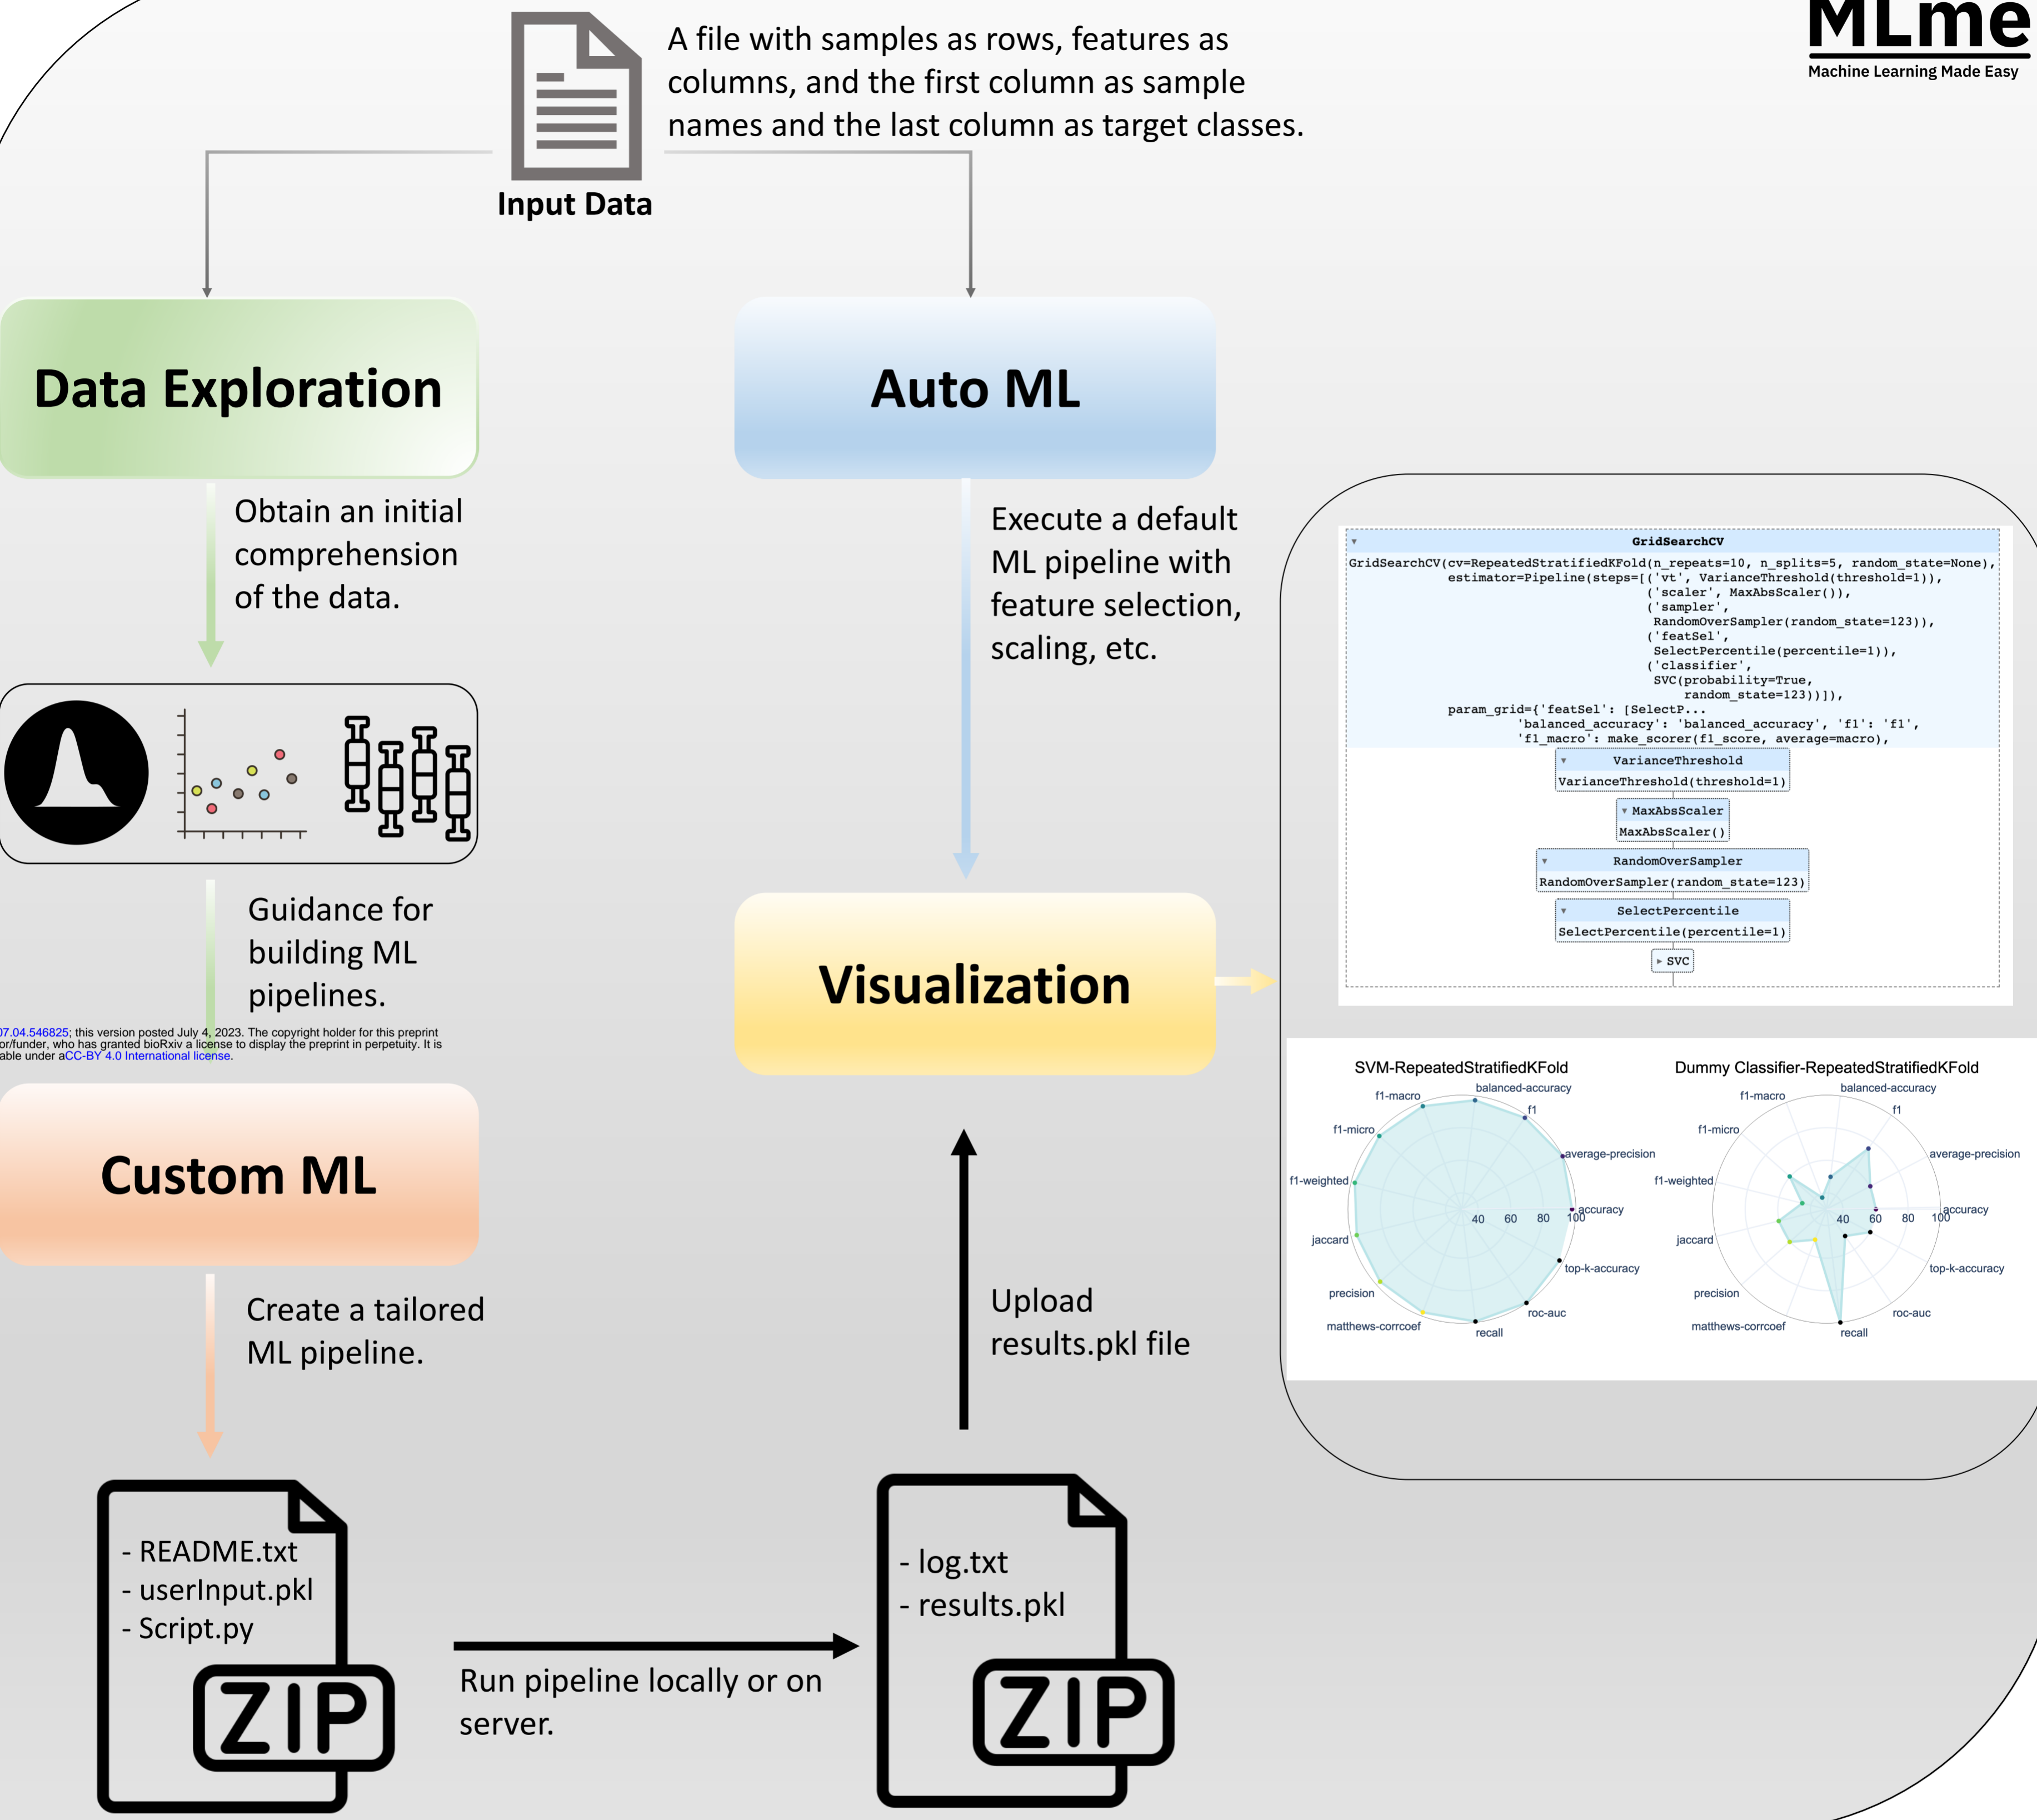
MLme
Machine Learning Made Easy

A file with samples as rows, features as columns, and the first column as sample names and the last column as target classes.

Input Data

Data Exploration

Auto ML

Obtain an initial comprehension of the data.

Execute a default ML pipeline with feature selection, scaling, etc.

GridSearchCV

GridSearchCV(cv=RepeatedStratifiedKFold(n_repeats=10, n_splits=5, random_state=None), estimator=Pipeline(steps=[('vt', VarianceThreshold(threshold=1)), ('scaler', MaxAbsScaler()), ('sampler', RandomOverSampler(random_state=123)), ('featSel', SelectPercentile(percentile=1)), ('classifier', SVC(probability=True, random_state=123))]), param_grid={'featSel': [SelectP... 'balanced_accuracy': 'balanced_accuracy', 'f1': 'f1', 'f1_macro': make_scorer(f1_score, average=macro),

VarianceThreshold
VarianceThreshold(threshold=1)
MaxAbsScaler
MaxAbsScaler()
RandomOverSampler
RandomOverSampler(random_state=123)
SelectPercentile
SelectPercentile(percentile=1)
SVC

Guidance for building ML pipelines.

07.04.546825; this version posted July 4, 2023. The copyright holder for this preprint or/funder, who has granted bioRxiv a license to display the preprint in perpetuity. It is able under aCC-BY 4.0 International license.

Visualization

SVM-RepeatedStratifiedKFold
balanced-accuracy
f1-macro
f1
f1-micro
average-precision
f1-weighted
accuracy
40 60 80 100
jaccard
top-k-accuracy
precision
roc-auc
matthews-corrcoef
recall

Dummy Classifier-RepeatedStratifiedKFold
balanced-accuracy
f1-macro
f1
f1-micro
average-precision
f1-weighted
accuracy
40 60 80 100
jaccard
top-k-accuracy
precision
roc-auc
matthews-corrcoef
recall

Custom ML

Create a tailored ML pipeline.

Upload results.pkl file

- README.txt
- userInput.pkl
- Script.py
ZIP

Run pipeline locally or on server.

- log.txt
- results.pkl
ZIP